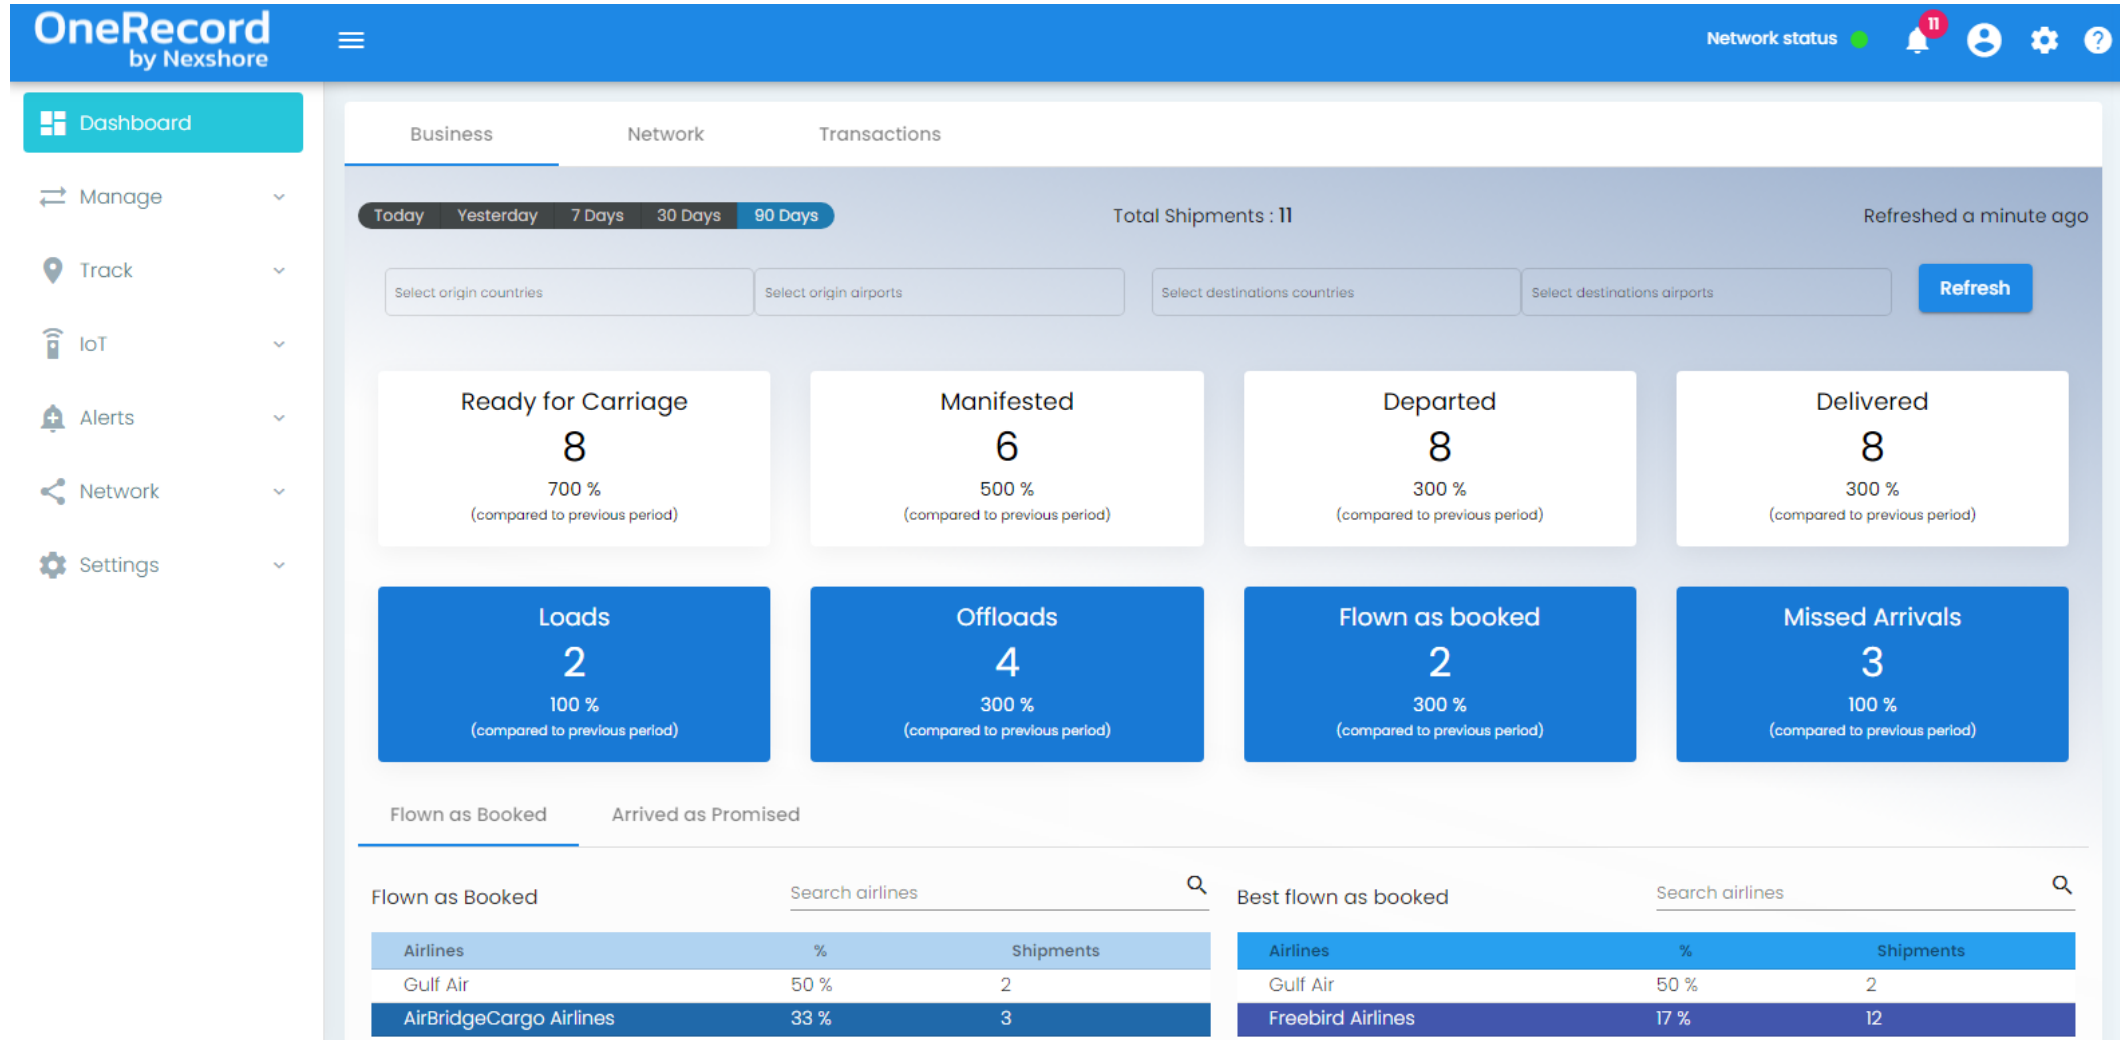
OneRecord by Nexshore

Network status 11

Dashboard
Manage
Track
IoT
Alerts
Network
Settings

Business Network Transactions

Today Yesterday 7 Days 30 Days 90 Days

Total Shipments : 11

Refreshed a minute ago

Select origin countries
Select origin airports
Select destinations countries
Select destinations airports
Refresh

Ready for Carriage
8
700 %
(compared to previous period)

Manifested
6
500 %
(compared to previous period)

Departed
8
300 %
(compared to previous period)

Delivered
8
300 %
(compared to previous period)

Loads
2
100 %
(compared to previous period)

Offloads
4
300 %
(compared to previous period)

Flown as booked
2
300 %
(compared to previous period)

Missed Arrivals
3
100 %
(compared to previous period)

Flown as Booked Arrived as Promised

Flown as Booked
Search airlines

| Airlines | % | Shipments |
|---|---|---|
| Gulf Air | 50 % | 2 |
| AirBridgeCargo Airlines | 33 % | 3 |

Best flown as booked
Search airlines

| Airlines | % | Shipments |
|---|---|---|
| Gulf Air | 50 % | 2 |
| Freebird Airlines | 17 % | 12 |